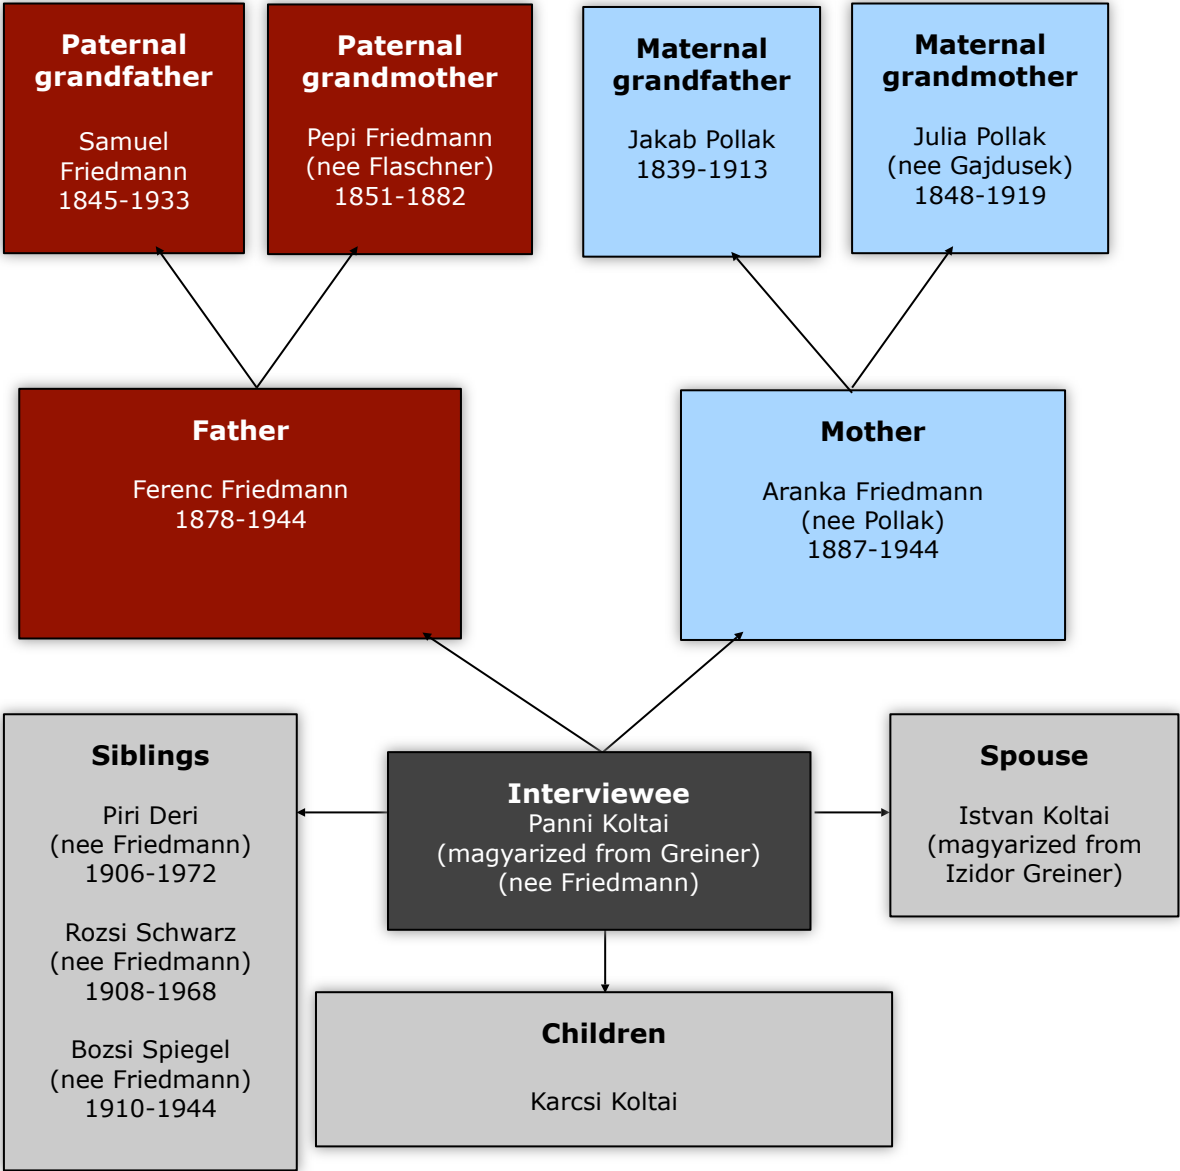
Paternal grandfather

Samuel Friedmann
1845-1933

Paternal grandmother

Pepi Friedmann
(nee Flaschner)
1851-1882

Maternal grandfather

Jakab Pollak
1839-1913

Maternal grandmother

Julia Pollak
(nee Gajdusek)
1848-1919

Father

Ferenc Friedmann
1878-1944

Mother

Aranka Friedmann
(nee Pollak)
1887-1944

Siblings

Piri Deri
(nee Friedmann)
1906-1972

Rozsi Schwarz
(nee Friedmann)
1908-1968

Bozsi Spiegel
(nee Friedmann)
1910-1944

Interviewee
Panni Koltai
(magyarized from Greiner)
(nee Friedmann)

Spouse

Istvan Koltai
(magyarized from
Izidor Greiner)

Children

Karcsi Koltai